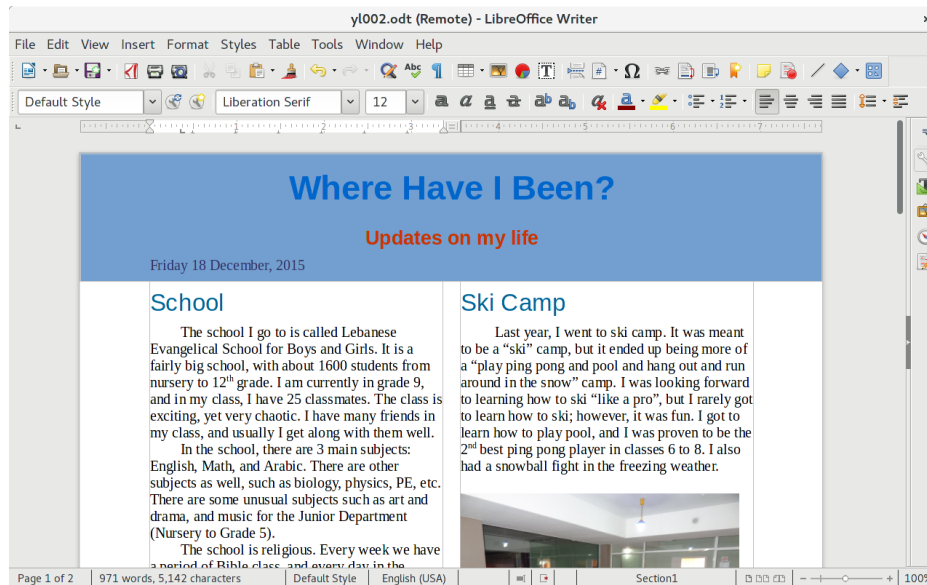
yl002.odt (Remote) - LibreOffice Writer

File Edit View Insert Format Styles Table Tools Window Help

Default Style Liberation Serif 12

Where Have I Been?

Updates on my life

Friday 18 December, 2015

School

The school I go to is called Lebanese Evangelical School for Boys and Girls. It is a fairly big school, with about 1600 students from nursery to 12$^{th}$ grade. I am currently in grade 9, and in my class, I have 25 classmates. The class is exciting, yet very chaotic. I have many friends in my class, and usually I get along with them well.

In the school, there are 3 main subjects: English, Math, and Arabic. There are other subjects as well, such as biology, physics, PE, etc. There are some unusual subjects such as art and drama, and music for the Junior Department (Nursery to Grade 5).

The school is religious. Every week we have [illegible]

Ski Camp

Last year, I went to ski camp. It was meant to be a “ski” camp, but it ended up being more of a “play ping pong and pool and hang out and run around in the snow” camp. I was looking forward to learning how to ski “like a pro”, but I rarely got to learn how to ski; however, it was fun. I got to learn how to play pool, and I was proven to be the 2$^{nd}$ best ping pong player in classes 6 to 8. I also had a snowball fight in the freezing weather.

Page 1 of 2 | 971 words, 5,142 characters | Default Style | English (USA) | Section1 | 100%